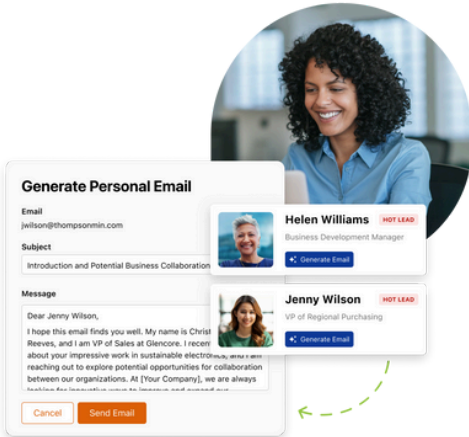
Generate Personal Email

Email
jwilson@thompsonmin.com

Subject
Introduction and Potential Business Collaboration

Message
Dear Jenny Wilson,

I hope this email finds you well. My name is Christ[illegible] Reeves, and I am VP of Sales at Glencore. I recent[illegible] about your impressive work in sustainable electronics, and I am reaching out to explore potential opportunities for collaboration between our organizations. At [Your Company], we are always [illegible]

Cancel
Send Email

Helen Williams
HOT LEAD
Business Development Manager
Generate Email

Jenny Wilson
HOT LEAD
VP of Regional Purchasing
Generate Email